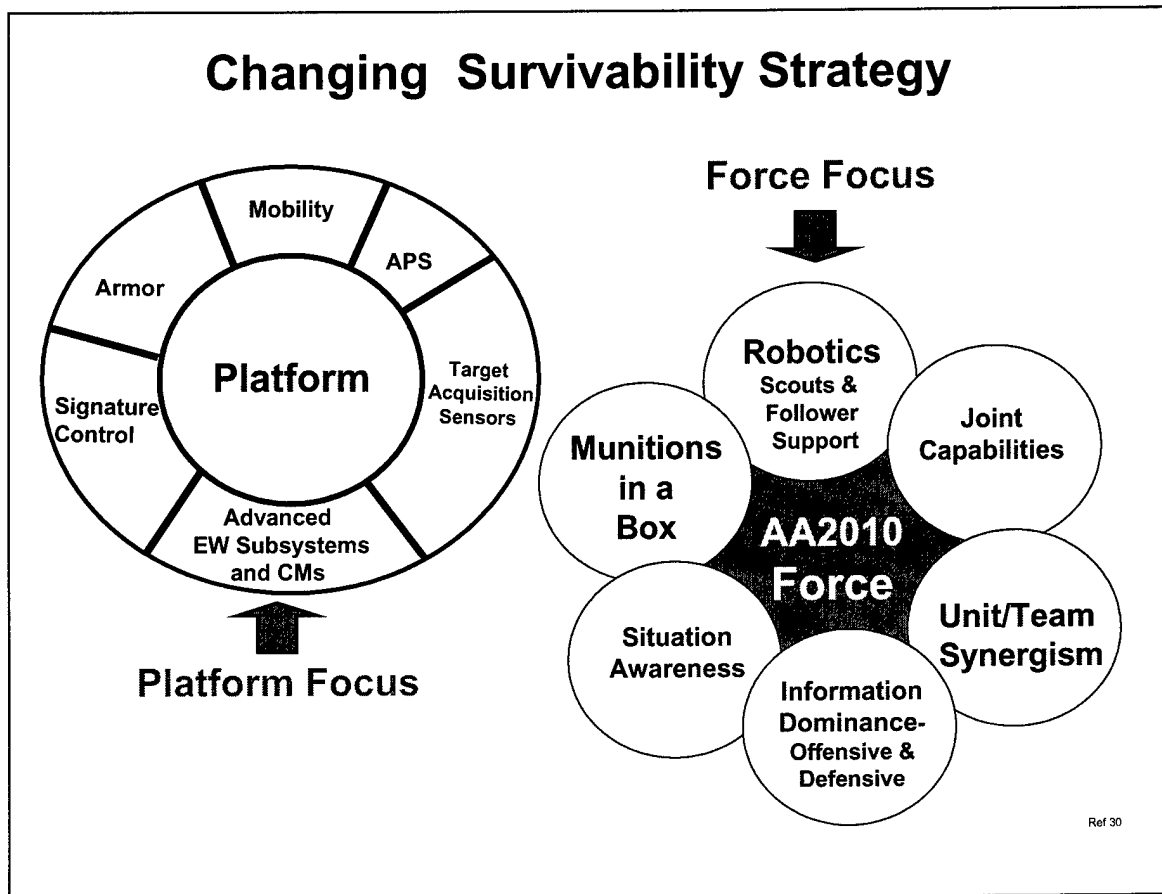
Changing Survivability Strategy

Mobility

APS

Armor

Platform

Target Acquisition Sensors

Signature Control

Advanced EW Subsystems and CMs

Platform Focus

Force Focus

Robotics
Scouts & Follower Support

Joint Capabilities

Munitions in a Box

AA2010 Force

Unit/Team Synergism

Situation Awareness

Information Dominance-Offensive & Defensive

Ref 30